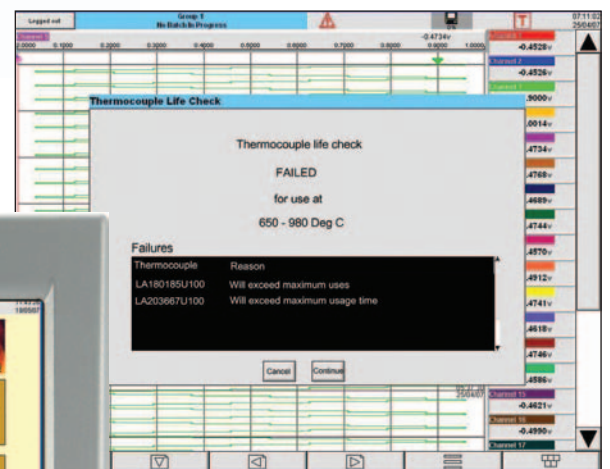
Logged out

Group 1
No Batch In Progress

07:11:02
25/04/07

Channel 1
0.0000 0.1000 0.2000 0.3000 0.4000 0.5000 0.6000 0.7000 0.8000 0.9000 1.0000

-0.4734v

Channel 1
-0.4528v

Channel 2
-0.4526v

Channel 3
.9000v

.0014v

.4734v

.4768v

.4689v

.4744v

.4570v

.4912v

.4741v

.4618v

.4746v

.4586v

Channel 15
-0.4621v

Channel 16
-0.4990v

Channel 17

Thermocouple Life Check

Thermocouple life check

FAILED

for use at

650 - 980 Deg C

Failures

| Thermocouple | Reason |
|---|---|
| LA180185U100 | Will exceed maximum uses |
| LA203667U100 | Will exceed maximum usage time |

Cancel

Continue

07:11:02
25/04/07